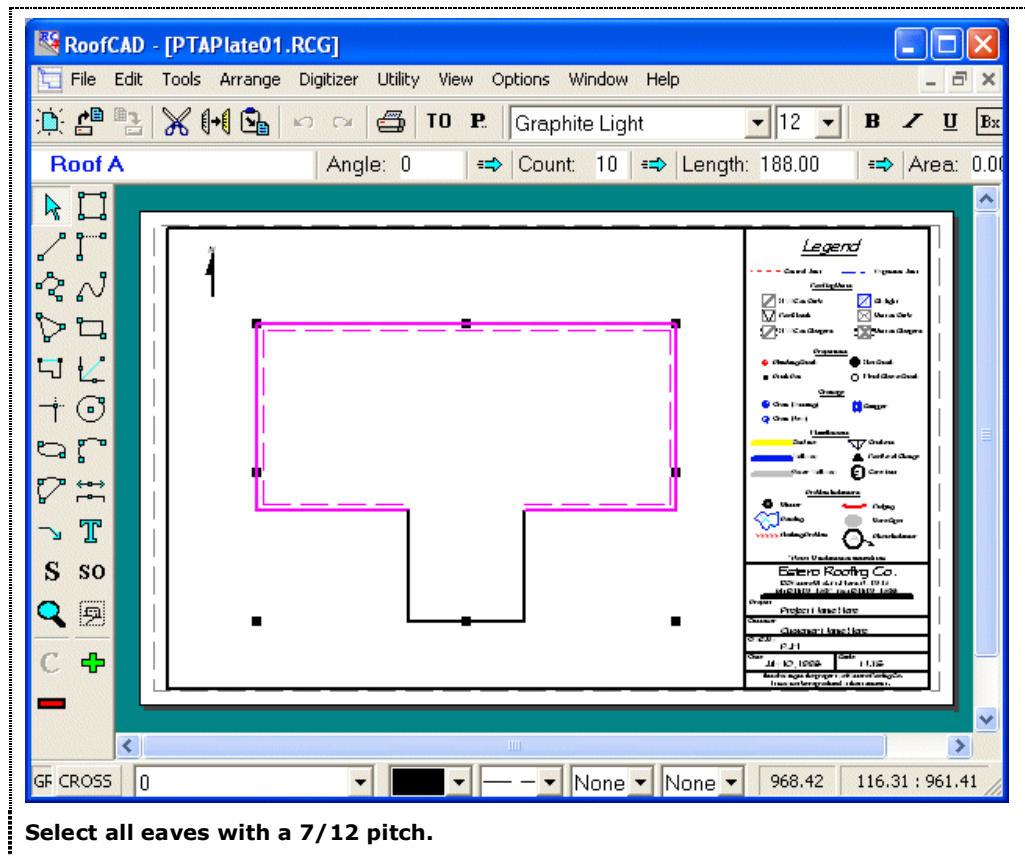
RoofCAD - [PTAPlate01.RCG]

File Edit Tools Arrange Digitizer Utility View Options Window Help

TO P. Graphite Light 12 B I U Bx

Roof A Angle: 0 Count: 10 Length: 188.00 Area: 0.00

S SO

C

Legend

Estero Roofing Co.

Project Name Here

Customer Name Here

GF CROSS 0 None None 968.42 116.31 : 961.41

Select all eaves with a 7/12 pitch.